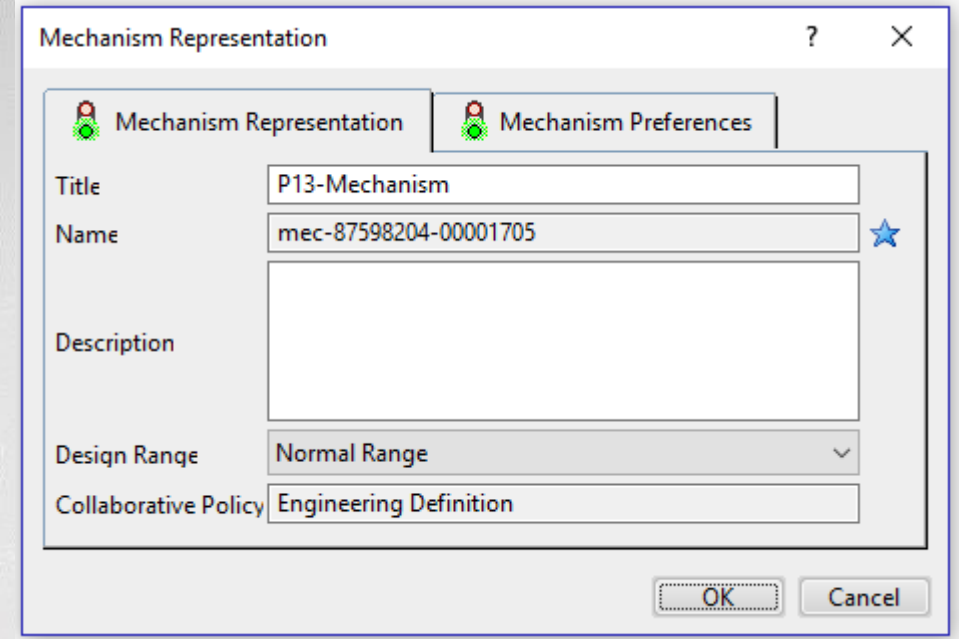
Mechanism Representation ? ×

Mechanism Representation | Mechanism Preferences

Title P13-Mechanism

Name mec-87598204-00001705

Description

Design Range Normal Range

Collaborative Policy Engineering Definition

OK Cancel